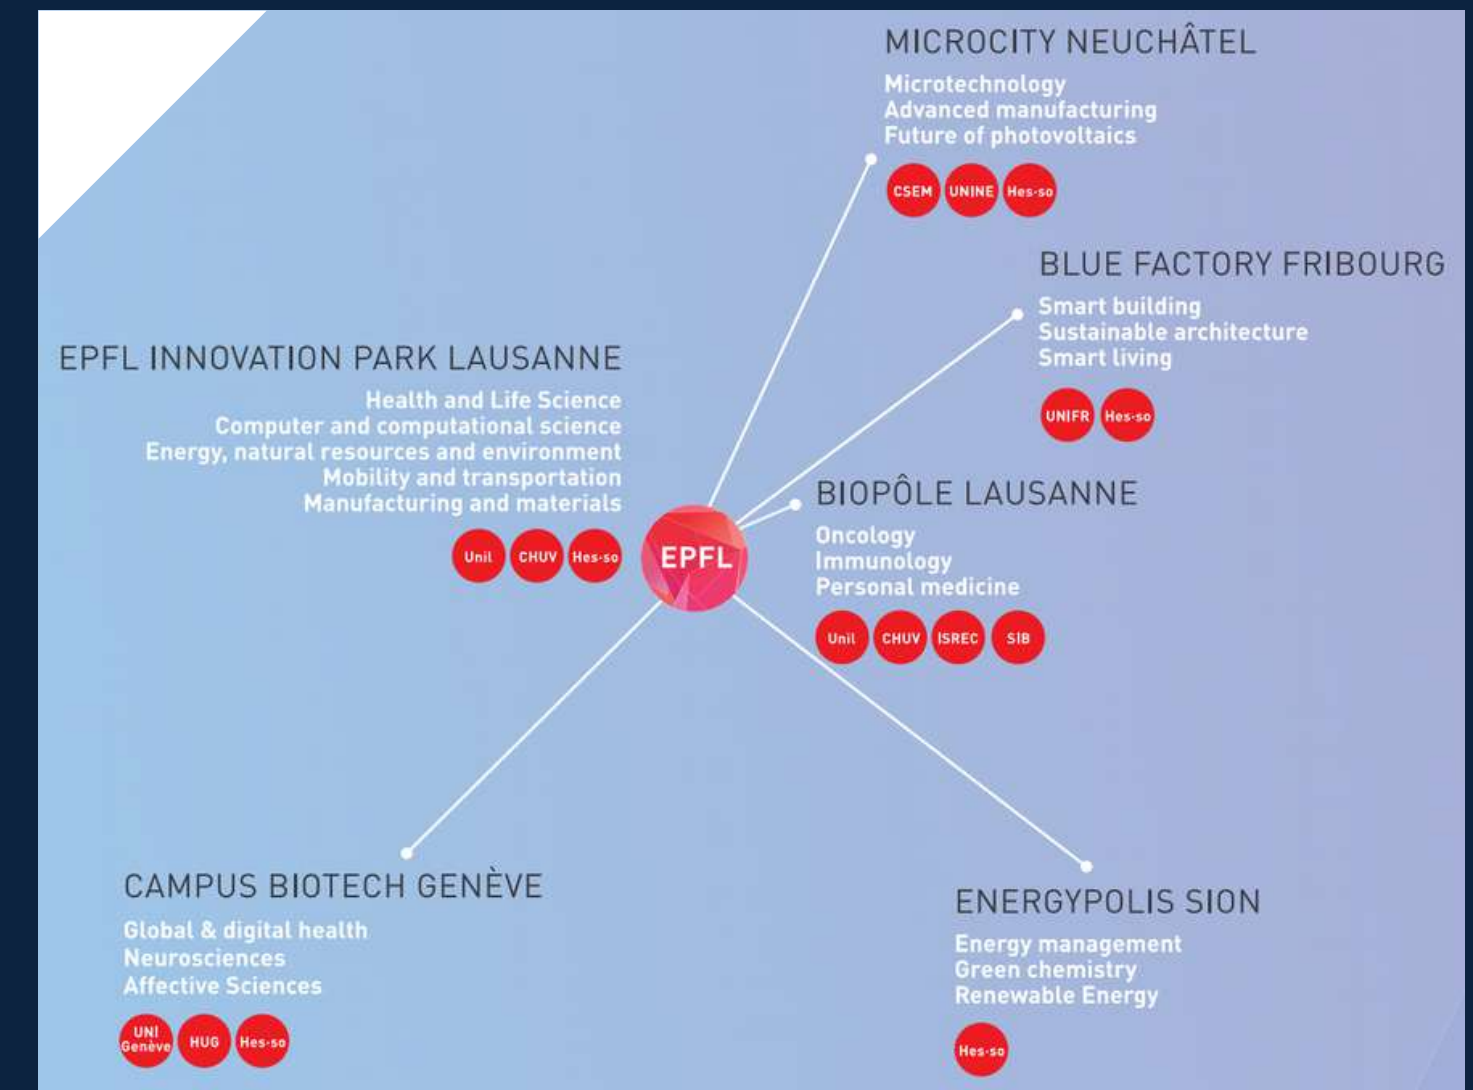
MICROCITY NEUCHÂTEL

Microtechnology
Advanced manufacturing
Future of photovoltaics

CSEM UNINE Hes-so

BLUE FACTORY FRIBOURG

Smart building
Sustainable architecture
Smart living

UNIFR Hes-so

EPFL INNOVATION PARK LAUSANNE

Health and Life Science
Computer and computational science
Energy, natural resources and environment
Mobility and transportation
Manufacturing and materials

Unil CHUV Hes-so

EPFL

BIOPÔLE LAUSANNE

Oncology
Immunology
Personal medicine

Unil CHUV ISREC SIB

CAMPUS BIOTECH GENÈVE

Global & digital health
Neurosciences
Affective Sciences

UNI Genève HUG Hes-so

ENERGYPOLIS SION

Energy management
Green chemistry
Renewable Energy

Hes-so